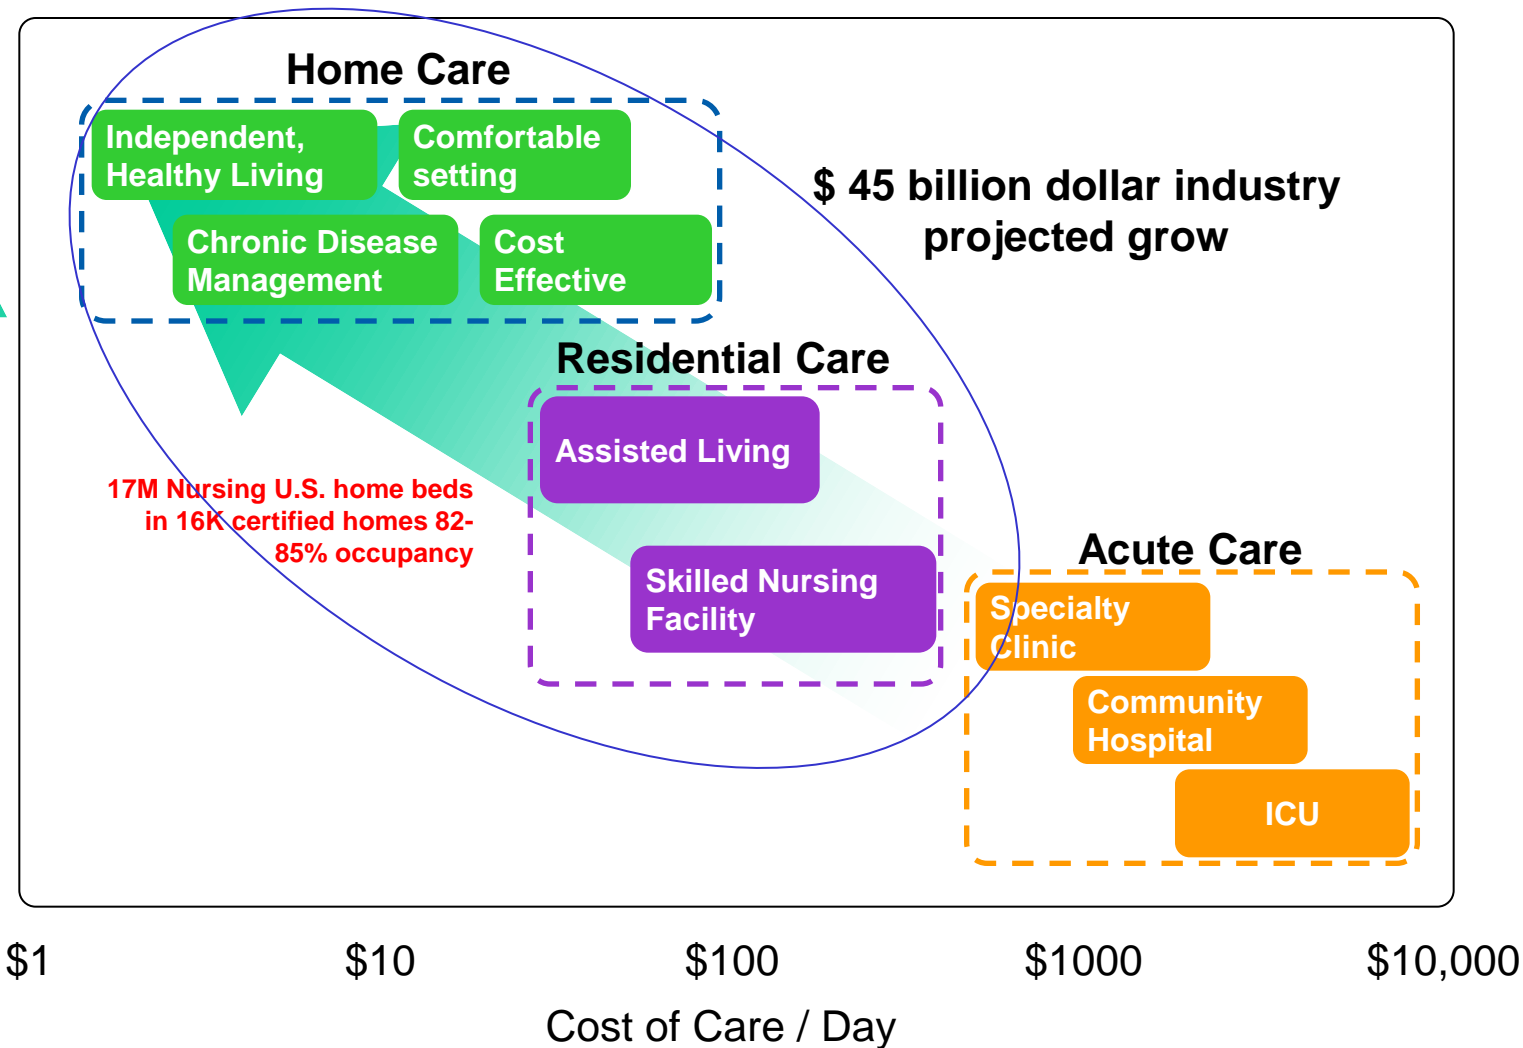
Home Care

Independent, Healthy Living

Comfortable setting

Chronic Disease Management

Cost Effective

$ 45 billion dollar industry projected grow

Residential Care

Assisted Living

17M Nursing U.S. home beds in 16K certified homes 82-85% occupancy

Skilled Nursing Facility

Acute Care

Specialty Clinic

Community Hospital

ICU

$1

$10

$100

$1000

$10,000

Cost of Care / Day